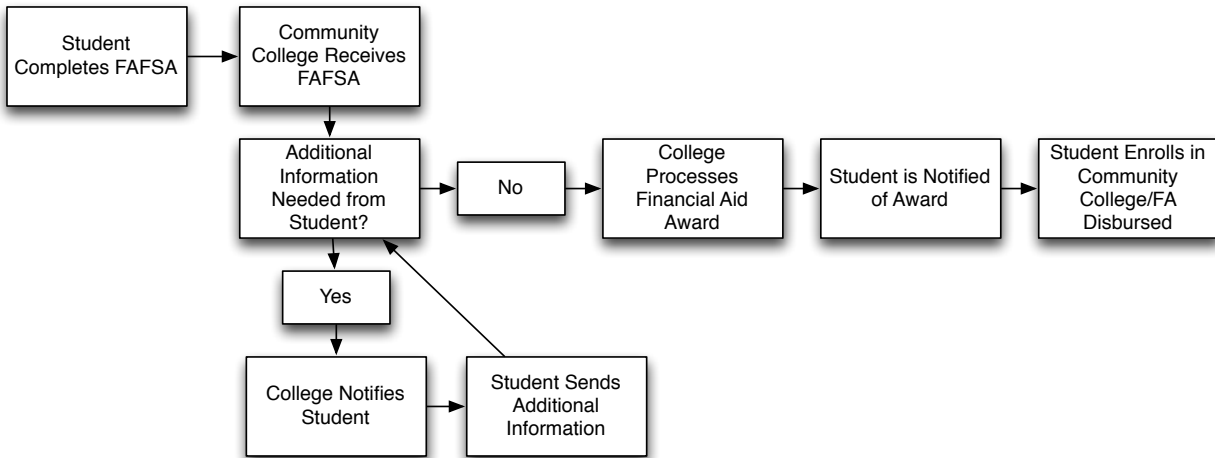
Student Completes FAFSA

Community College Receives FAFSA

Additional Information Needed from Student?

No

College Processes Financial Aid Award

Student is Notified of Award

Student Enrolls in Community College/FA Disbursed

Yes

College Notifies Student

Student Sends Additional Information